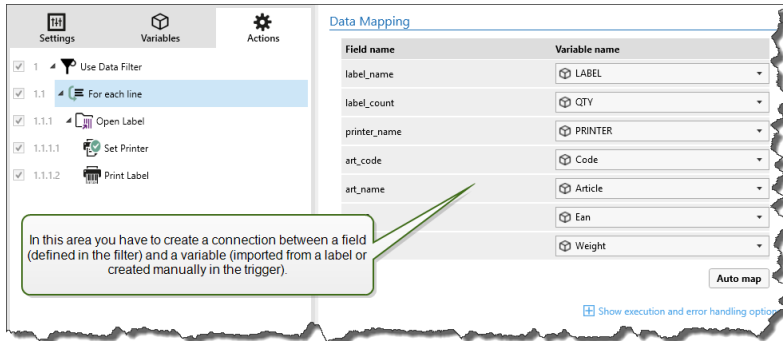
Settings
Variables
Actions

1 Use Data Filter
1.1 For each line
1.1.1 Open Label
1.1.1.1 Set Printer
1.1.1.2 Print Label

Data Mapping

| Field name | Variable name |
|---|---|
| label_name | LABEL |
| label_count | QTY |
| printer_name | PRINTER |
| art_code | Code |
| art_name | Article |
| | Ean |
| | Weight |

In this area you have to create a connection between a field (defined in the filter) and a variable (imported from a label or created manually in the trigger).

Auto map

Show execution and error handling optio